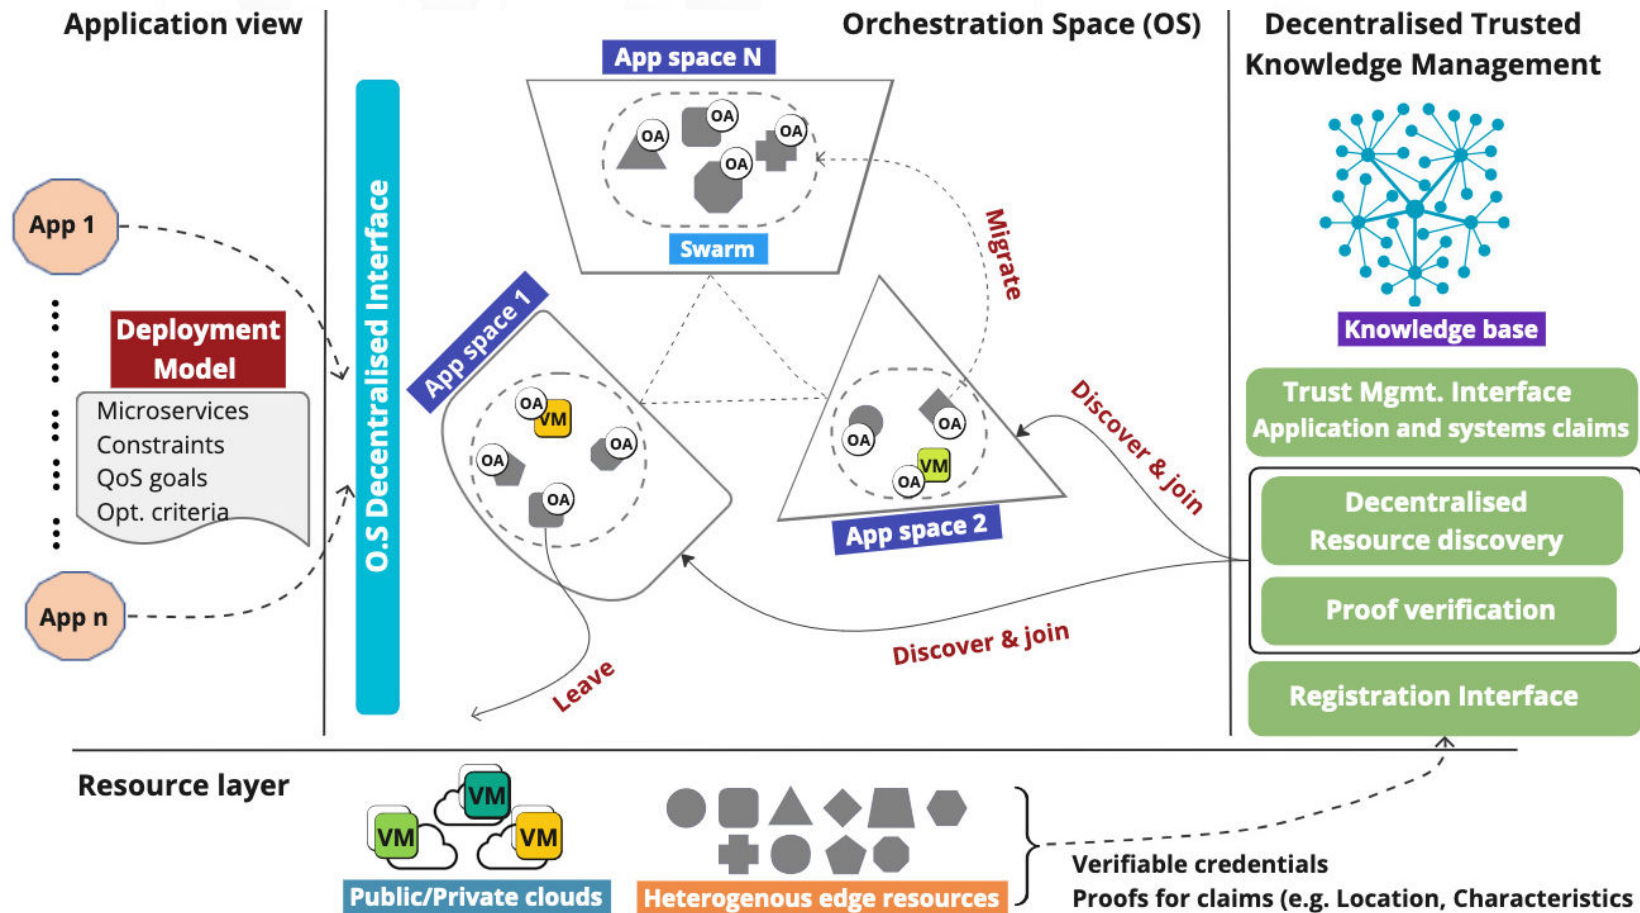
Application view

Orchestration Space (OS)

Decentralised Trusted Knowledge Management

App 1

App n

Deployment Model

Microservices
Constraints
QoS goals
Opt. criteria

O.S Decentralised Interface

App space N

OA OA OA OA

Swarm

Migrate

App space 1

OA VM
OA OA
OA

OA OA
VM
OA

App space 2

Discover & join

Discover & join

Leave

Knowledge base

Trust Mgmt. Interface
Application and systems claims

Decentralised Resource discovery

Proof verification

Registration Interface

Resource layer

VM VM VM

Public/Private clouds

Heterogenous edge resources

Verifiable credentials
Proofs for claims (e.g. Location, Characteristics